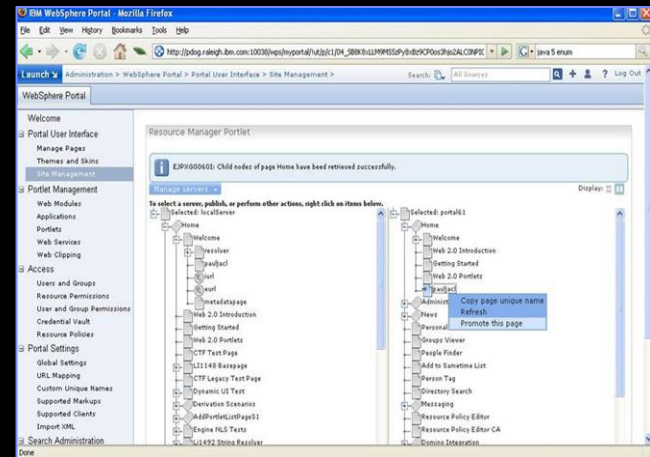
IBM WebSphere Portal - Mozilla Firefox

File Edit View History Bookmarks Tools Help

http://pdug.raleigh.ibm.com:10038/wps/myportal/!ut/p/c1/04_SB8K8xLLM9MSSzPy8xBz9CP0os3hjo2ALCONPIC

java 5 enum

Launch Administration > WebSphere Portal > Portal User Interface > Site Management > Search: All Sources ? Log Out

WebSphere Portal

Welcome

Portal User Interface
Manage Pages
Themes and Skins
Site Management

Portlet Management
Web Modules
Applications
Portlets
Web Services
Web Clipping

Access
Users and Groups
Resource Permissions
User and Group Permissions
Credential Vault
Resource Policies

Portal Settings
Global Settings
URL Mapping
Custom Unique Names
Supported Markups
Supported Clients
Import XML

Search Administration

Resource Manager Portlet

EJPXG0060I: Child nodes of page Home have beed retrieved successfully.

Manage servers

Display:

To select a server, publish, or perform other actions, right click on items below.

Selected: localServer
Home
Welcome
resolver
pauljacl
iurl
eurl
metadatapage
Web 2.0 Introduction
Getting Started
Web 2.0 Portlets
CTF Test Page
LI1148 Basepage
CTF Legacy Test Page
Dynamic UI Test
Derivation Scenarios
AddPortletListPageS1
Engine NLS Tests
LI4492 String Resolver

Selected: portal61
Home
Welcome
Web 2.0 Introduction
Getting Started
Web 2.0 Portlets
pauljacl
Administ
News
Personal
Groups Viewer
People Finder
Add to Sametime List
Person Tag
Directory Search
Messaging
Resource Policy Editor
Resource Policy Editor CA
Domino Integration

Copy page unique name
Refresh
Promote this page

Done